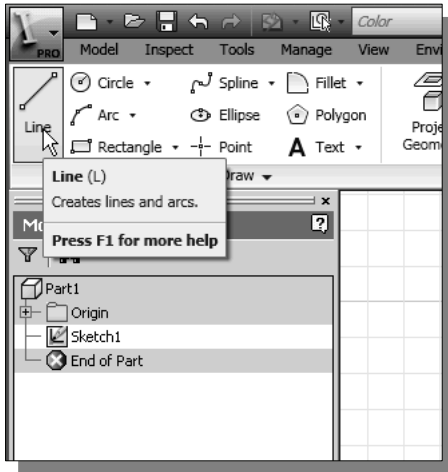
PRO

Color

Model Inspect Tools Manage View Envi

Circle

Spline

Fillet

Arc

Ellipse

Polygon

Line

Rectangle

Point

Text

Proje
Geom

Draw

Line (L)

Creates lines and arcs.

Press F1 for more help

Mo

Part1

Origin

Sketch1

End of Part